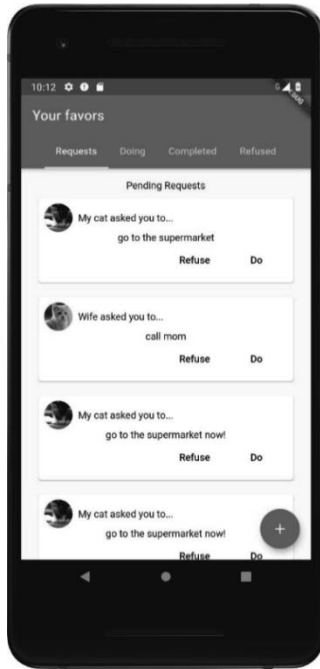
10:12

Your favors

Requests Doing Completed Refused

Pending Requests

My cat asked you to...

go to the supermarket

Refuse Do

Wife asked you to...

call mom

Refuse Do

My cat asked you to...

go to the supermarket now!

Refuse Do

My cat asked you to...

go to the supermarket now!

Refuse Do

+